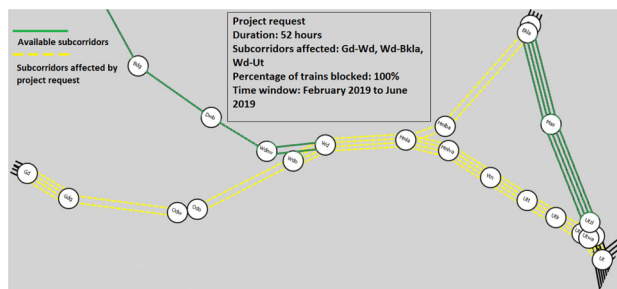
Available subcorridors

Subcorridors affected by project request

Project request
Duration: 52 hours
Subcorridors affected: Gd-Wd, Wd-Bkla, Wd-Ut
Percentage of trains blocked: 100%
Time window: February 2019 to June 2019

Btg

Dvb

Wdmn

Wdn

Wd

Hnbk

Hnlm

Hnlva

Bkla

Msn

Gd

Gdg

Gdu

Gdn

Wn

Utl

Utr

Utrd

Ut